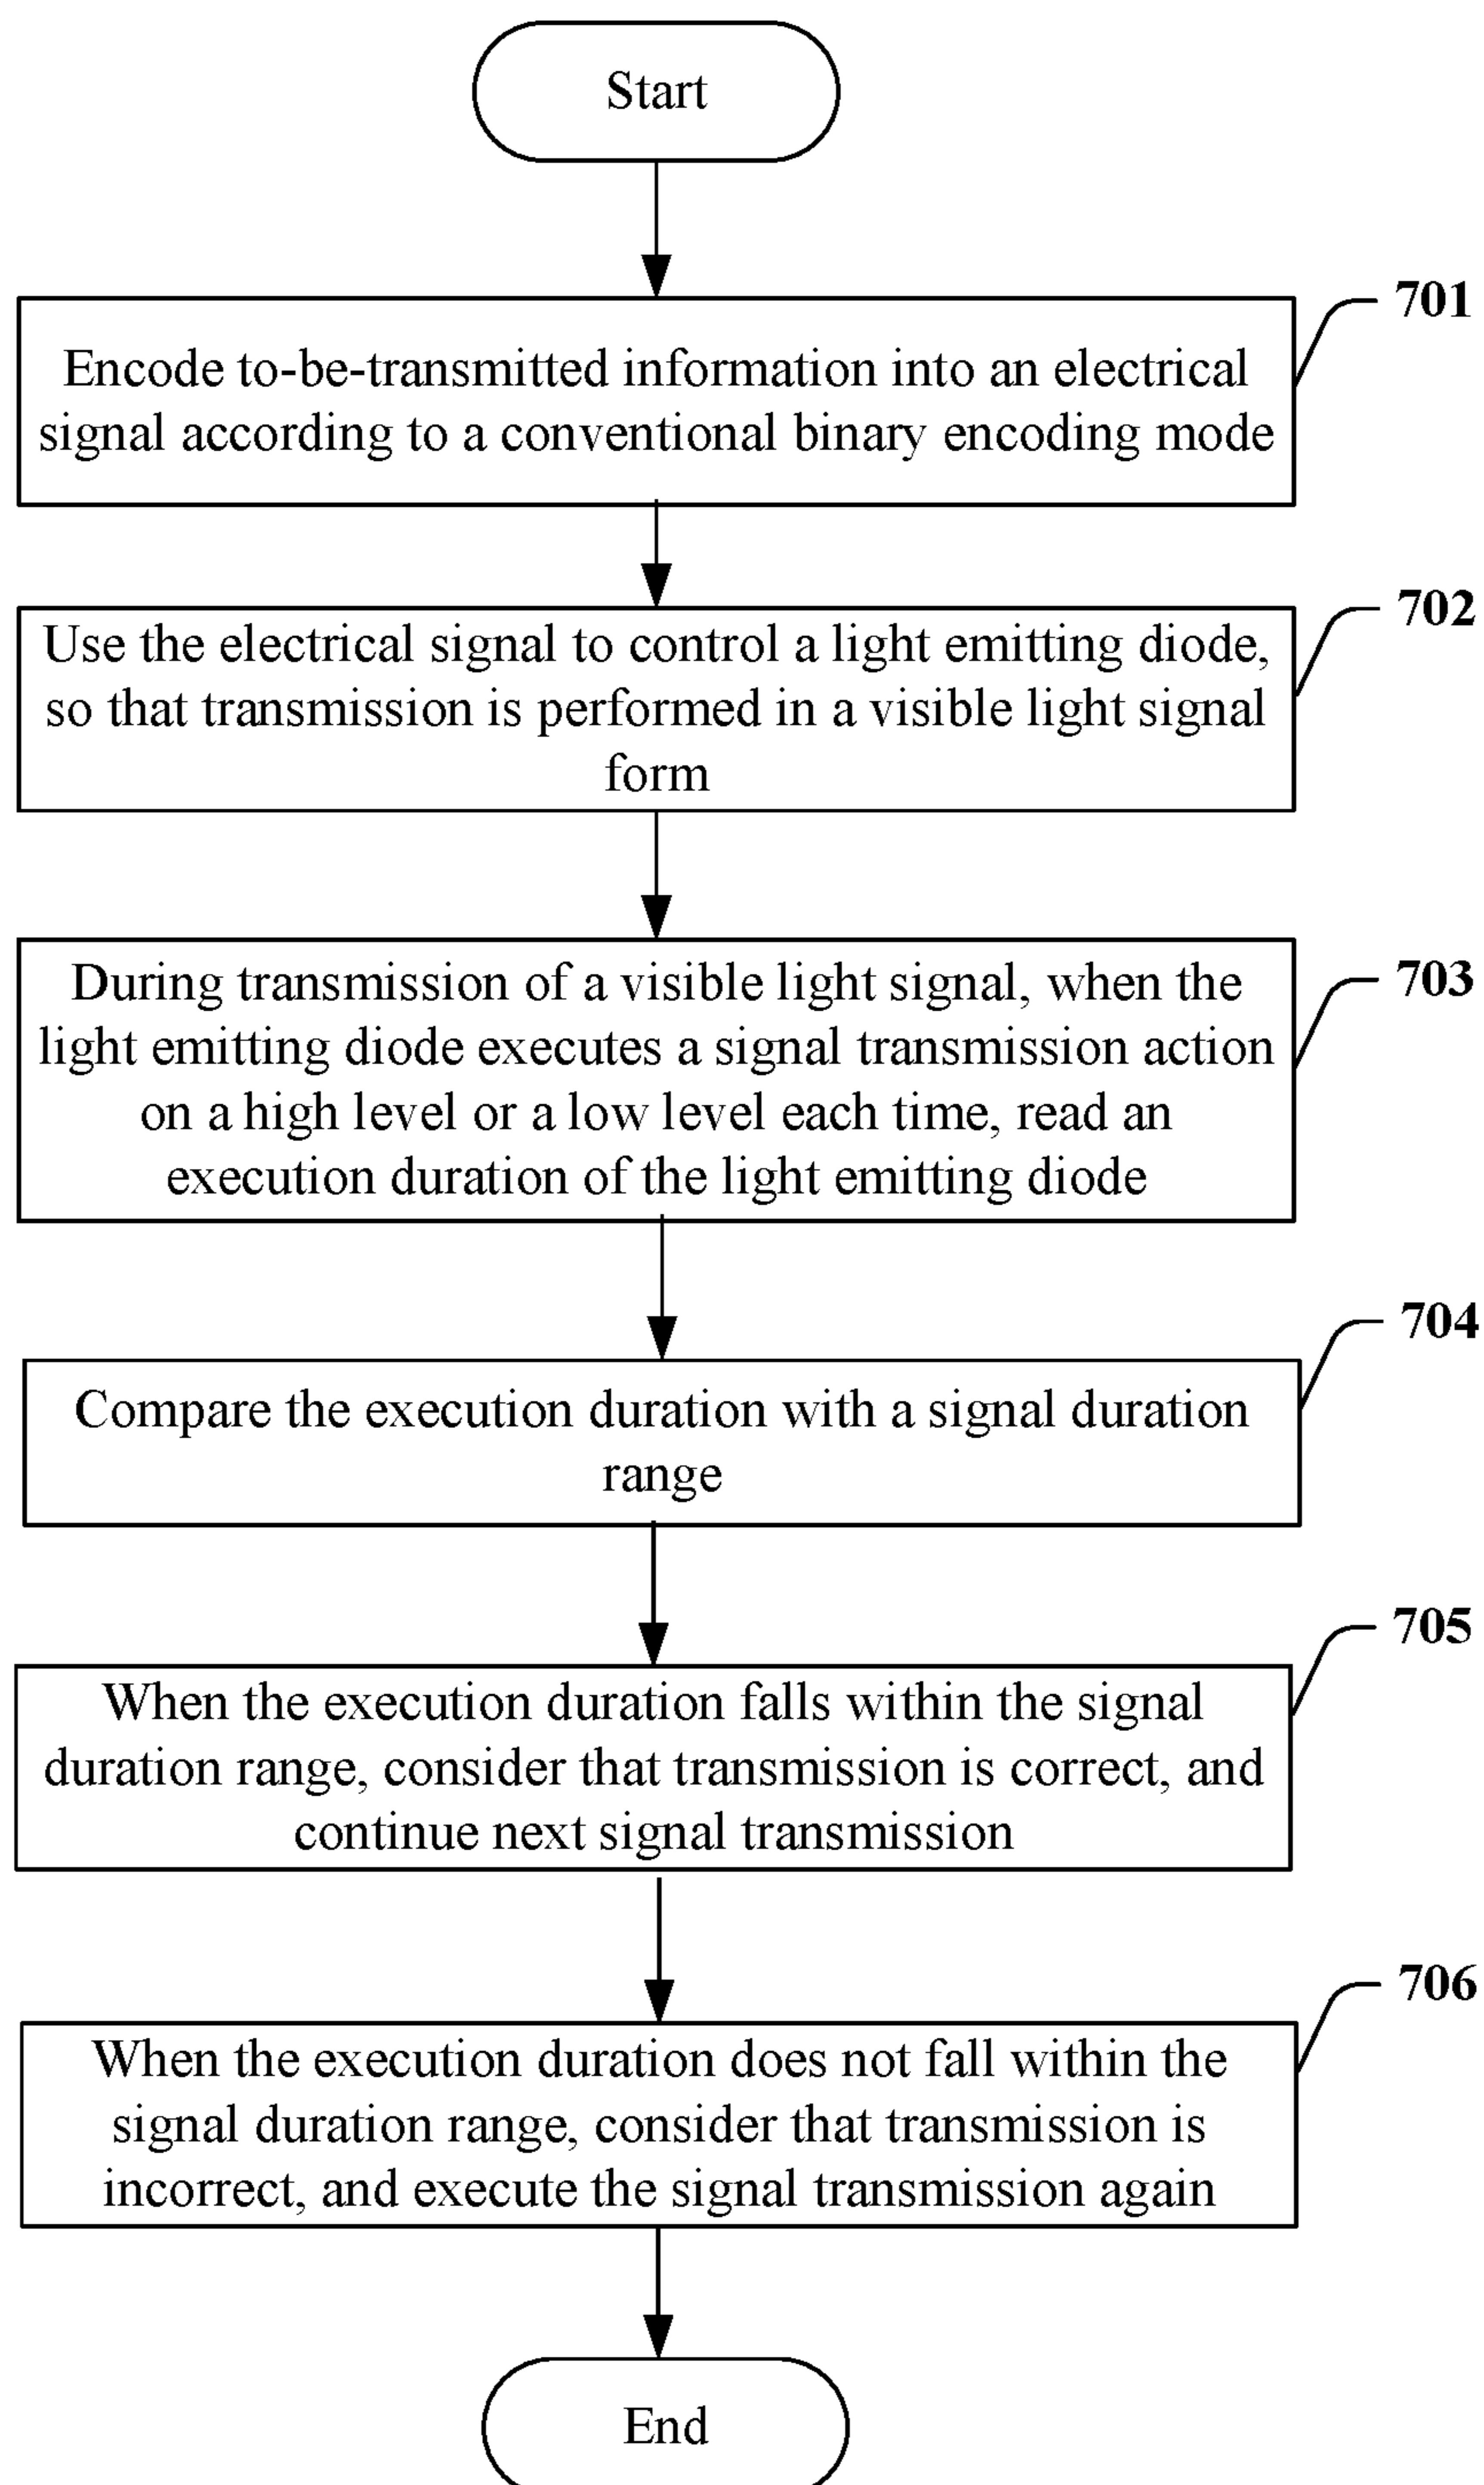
Start

701

Encode to-be-transmitted information into an electrical signal according to a conventional binary encoding mode

702

Use the electrical signal to control a light emitting diode, so that transmission is performed in a visible light signal form

703

During transmission of a visible light signal, when the light emitting diode executes a signal transmission action on a high level or a low level each time, read an execution duration of the light emitting diode

704

Compare the execution duration with a signal duration range

705

When the execution duration falls within the signal duration range, consider that transmission is correct, and continue next signal transmission

706

When the execution duration does not fall within the signal duration range, consider that transmission is incorrect, and execute the signal transmission again

End